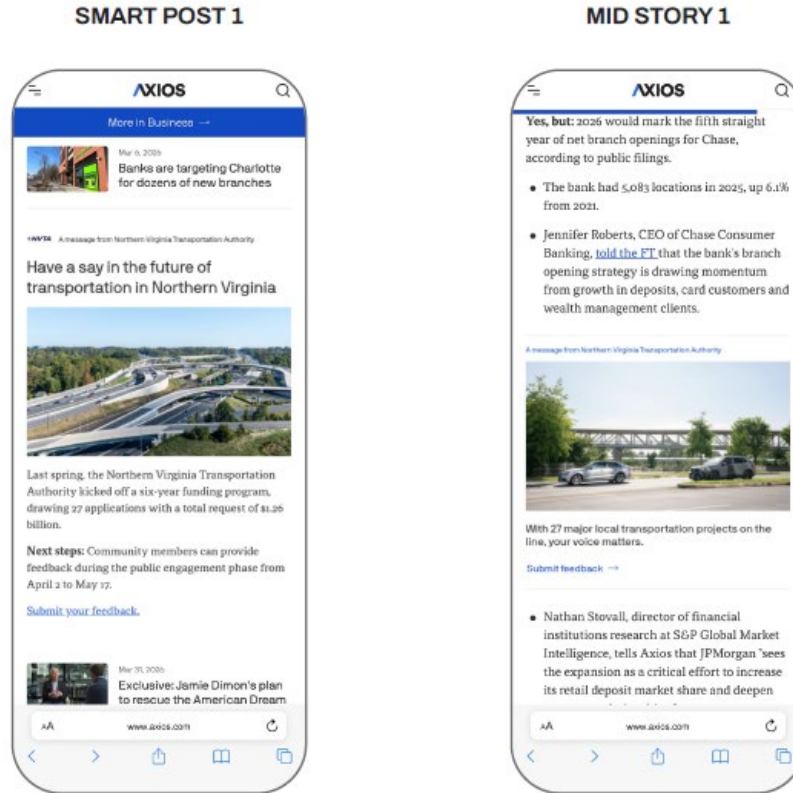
SMART POST 1

AXIOS

More in Business →

Mar 6, 2026

Banks are targeting Charlotte for dozens of new branches

NVTA A message from Northern Virginia Transportation Authority

Have a say in the future of transportation in Northern Virginia

Last spring, the Northern Virginia Transportation Authority kicked off a six-year funding program, drawing 27 applications with a total request of $1.26 billion.

**Next steps:** Community members can provide feedback during the public engagement phase from April 2 to May 17.

Submit your feedback.

Mar 31, 2026

Exclusive: Jamie Dimon's plan to rescue the American Dream

AA www.axios.com

MID STORY 1

AXIOS

**Yes, but:** 2026 would mark the fifth straight year of net branch openings for Chase, according to public filings.

- The bank had 5,083 locations in 2025, up 6.1% from 2021.
- Jennifer Roberts, CEO of Chase Consumer Banking, told the FT that the bank's branch opening strategy is drawing momentum from growth in deposits, card customers and wealth management clients.

A message from Northern Virginia Transportation Authority

With 27 major local transportation projects on the line, your voice matters.

Submit feedback →

- Nathan Stovall, director of financial institutions research at S&P Global Market Intelligence, tells Axios that JPMorgan "sees the expansion as a critical effort to increase its retail deposit market share and deepen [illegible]

AA www.axios.com